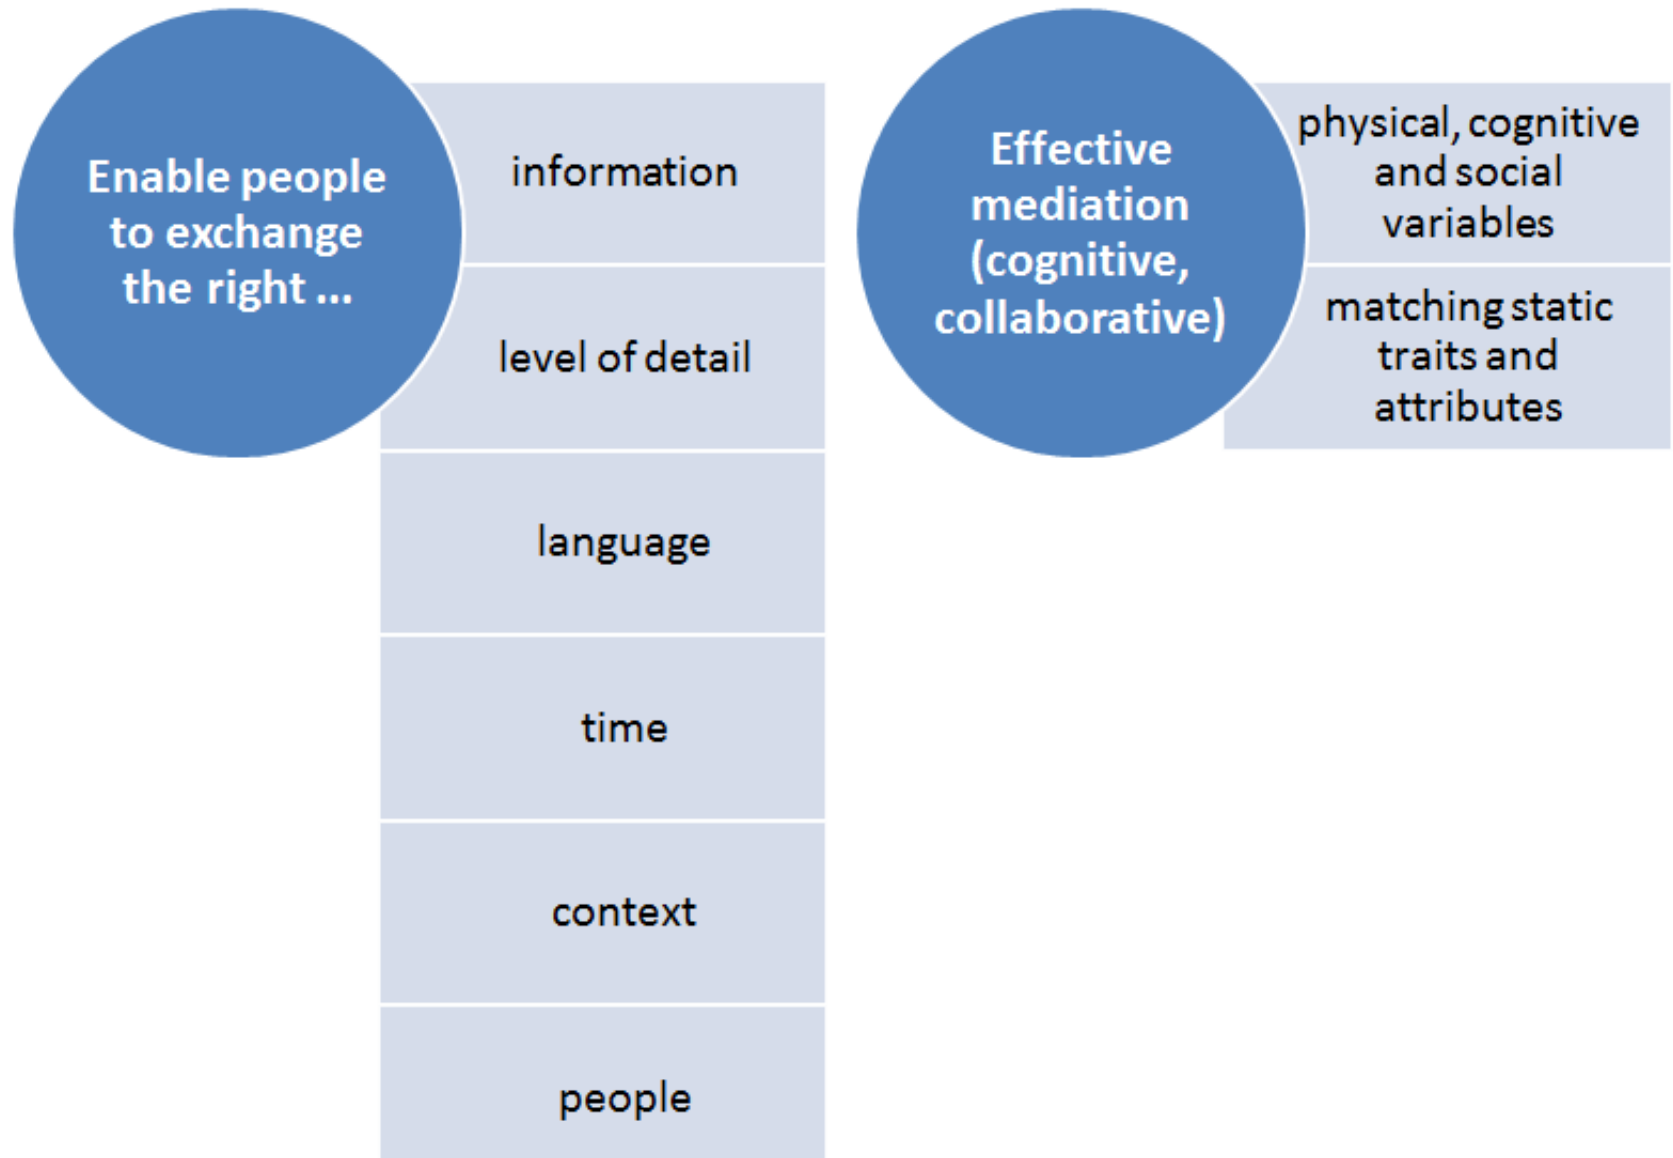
Enable people to exchange the right ...

information

level of detail

language

time

context

people

Effective mediation (cognitive, collaborative)

physical, cognitive and social variables

matching static traits and attributes